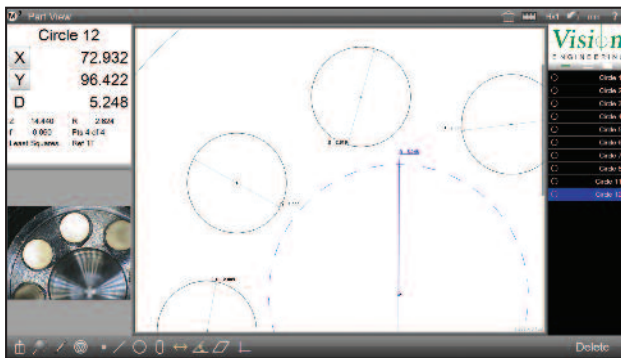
Part View

Circle 12

X 72.932

Y 96.422

D 5.248

Z 14.440 R 2.624

f 0.000 Pts 4 of 4

Least Squares Ref 17

Visi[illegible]

ENGINEERING

Circle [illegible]

Circle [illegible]

Circle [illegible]

Circle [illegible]

Circle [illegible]

Circle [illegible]

Circle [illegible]

Circle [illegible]

Circle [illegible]

Circle 11

Circle 12

Delete